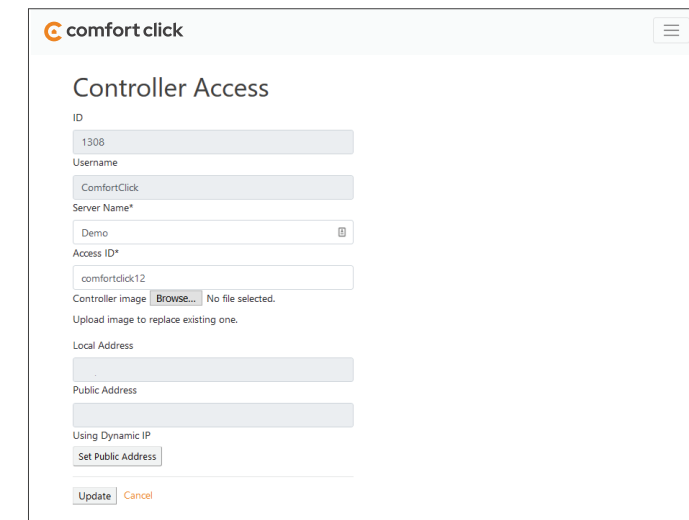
comfort click

Controller Access

ID

1308

Username

ComfortClick

Server Name*

Demo

Access ID*

comfortclick12

Controller image Browse... No file selected.

Upload image to replace existing one.

Local Address

Public Address

Using Dynamic IP

Set Public Address

Update Cancel